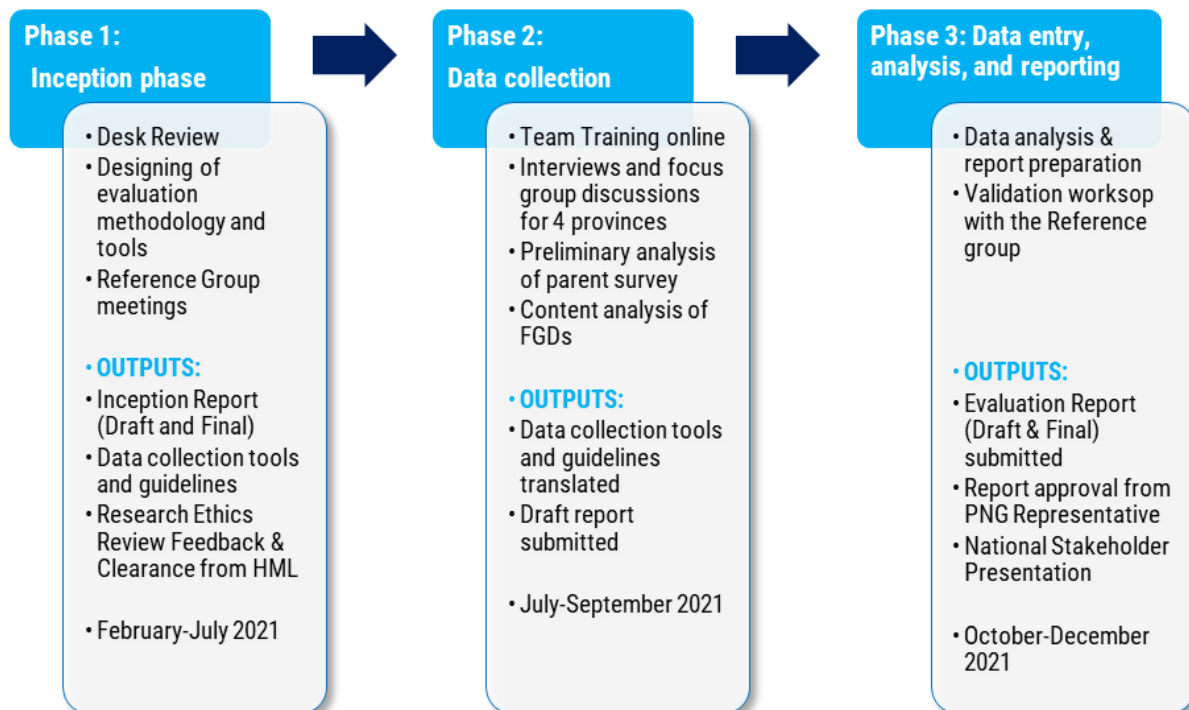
Phase 1:
Inception phase

• Desk Review
• Designing of evaluation methodology and tools
• Reference Group meetings

• OUTPUTS:
• Inception Report (Draft and Final)
• Data collection tools and guidelines
• Research Ethics Review Feedback & Clearance from HML

• February-July 2021

Phase 2:
Data collection

• Team Training online
• Interviews and focus group discussions for 4 provinces
• Preliminary analysis of parent survey
• Content analysis of FGDs

• OUTPUTS:
• Data collection tools and guidelines translated
• Draft report submitted

• July-September 2021

Phase 3: Data entry, analysis, and reporting

• Data analysis & report preparation
• Validation worksop with the Reference group

• OUTPUTS:
• Evaluation Report (Draft & Final) submitted
• Report approval from PNG Representative
• National Stakeholder Presentation

• October-December 2021